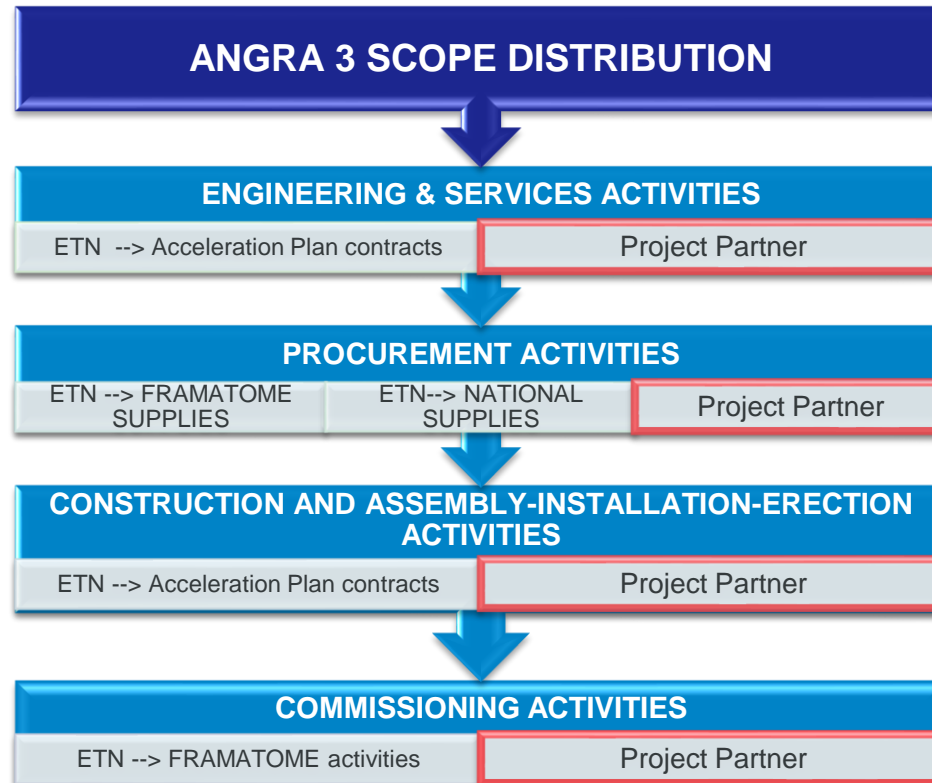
ANGRA 3 SCOPE DISTRIBUTION

ENGINEERING & SERVICES ACTIVITIES

ETN --> Acceleration Plan contracts

Project Partner

PROCUREMENT ACTIVITIES

ETN --> FRAMATOME SUPPLIES

ETN--> NATIONAL SUPPLIES

Project Partner

CONSTRUCTION AND ASSEMBLY-INSTALLATION-ERECTION ACTIVITIES

ETN --> Acceleration Plan contracts

Project Partner

COMMISSIONING ACTIVITIES

ETN --> FRAMATOME activities

Project Partner